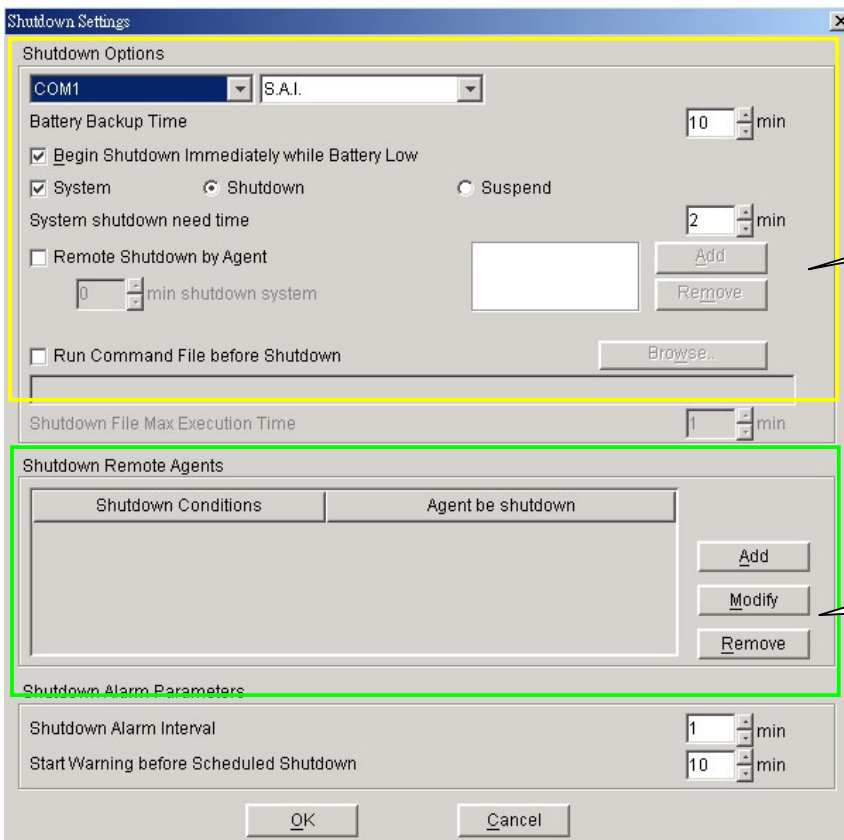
Shutdown Settings

Shutdown Options

COM1
S.A.I.

Battery Backup Time 10 min

☑ Begin Shutdown Immediately while Battery Low

☑ System ◉ Shutdown ○ Suspend

System shutdown need time 2 min

☐ Remote Shutdown by Agent

Add

0 min shutdown system

Remove

☐ Run Command File before Shutdown

Browse...

Shutdown File Max Execution Time 1 min

Shutdown Remote Agents

| Shutdown Conditions | Agent be shutdown |
|---|---|

Add

Modify

Remove

Shutdown Alarm Parameters

Shutdown Alarm Interval 1 min

Start Warning before Scheduled Shutdown 10 min

OK

Cancel